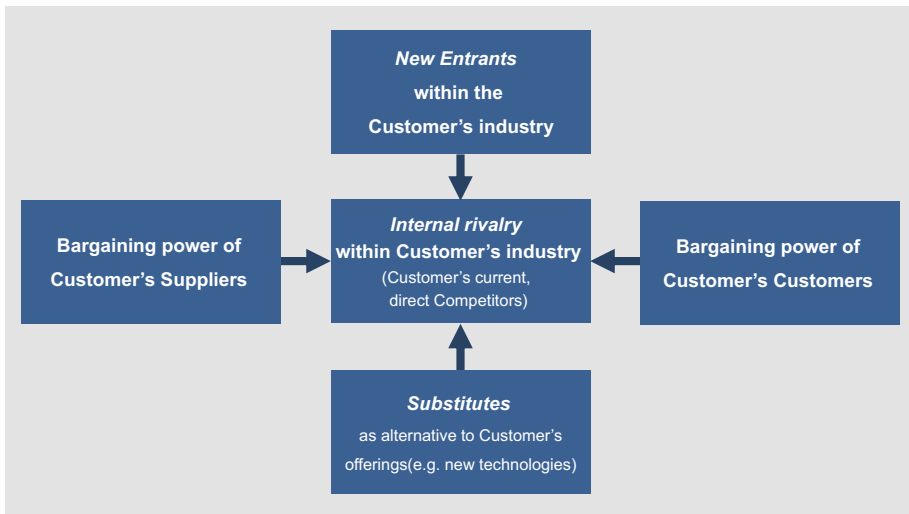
New Entrants
within the
Customer’s industry

Bargaining power of
Customer’s Suppliers

Internal rivalry
within Customer’s industry
(Customer’s current,
direct Competitors)

Bargaining power of
Customer’s Customers

Substitutes
as alternative to Customer’s
offerings(e.g. new technologies)